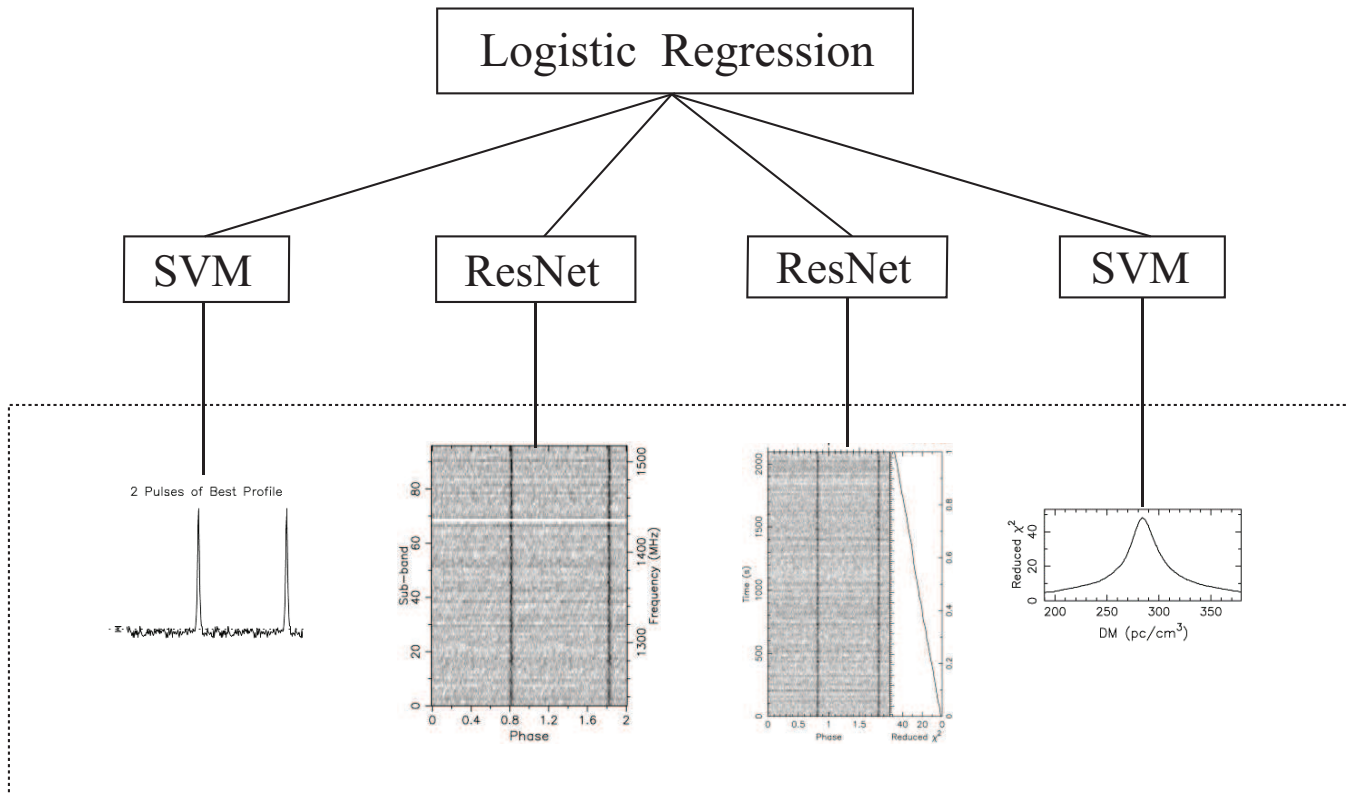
Logistic Regression

SVM

ResNet

ResNet

SVM

2 Pulses of Best Profile

Sub-band
0
20
40
60
80
Frequency (MHz)
1300
1400
1500
0
0.4
0.8
1.2
1.6
2
Phase

Time (s)
0
500
1000
1500
2000
0
0.5
1
1.5
Phase
40
20
0
Reduced $\chi^2$
0
0.2
0.4
0.6
0.8
1

Reduced $\chi^2$
0
20
40
200
250
300
350
DM (pc/cm$^3$)